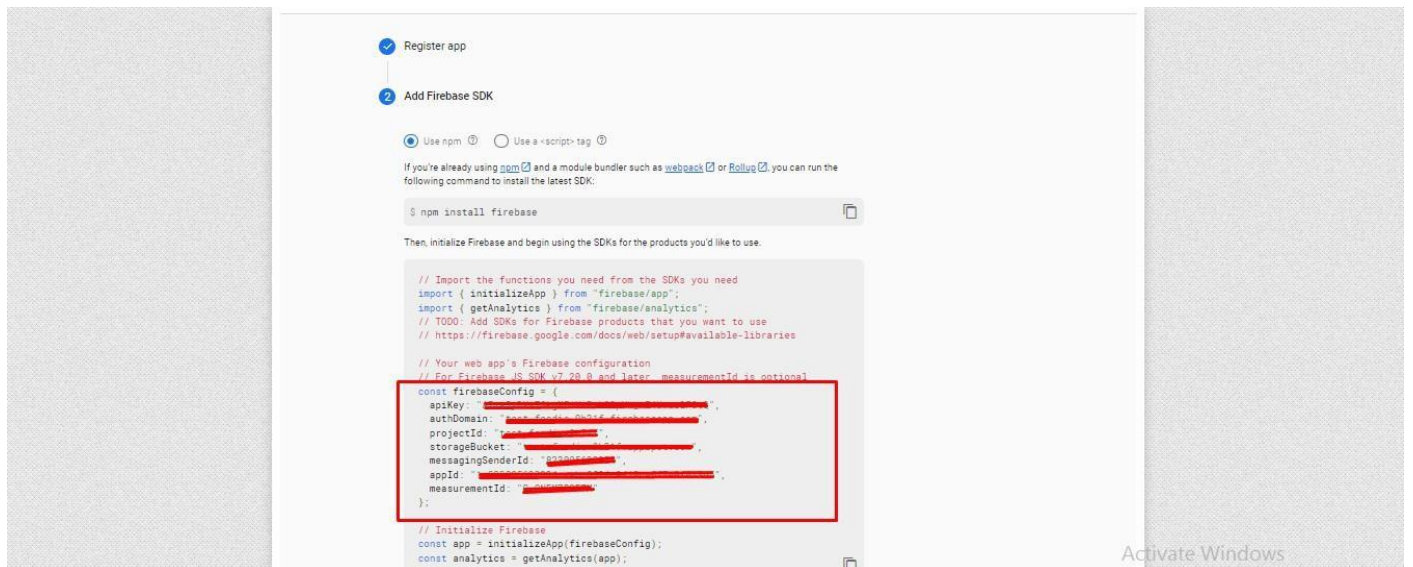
Register app

2 Add Firebase SDK

Use npm ⓘ Use a <script> tag ⓘ

If you're already using npm and a module bundler such as webpack or Rollup, you can run the following command to install the latest SDK:

$ npm install firebase

Then, initialize Firebase and begin using the SDKs for the products you'd like to use.

// Import the functions you need from the SDKs you need
import { initializeApp } from "firebase/app";
import { getAnalytics } from "firebase/analytics";
// TODO: Add SDKs for Firebase products that you want to use
// https://firebase.google.com/docs/web/setup#available-libraries

// Your web app's Firebase configuration
// For Firebase JS SDK v7.20.0 and later, measurementId is optional
const firebaseConfig = {
  apiKey: "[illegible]",
  authDomain: "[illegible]",
  projectId: "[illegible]",
  storageBucket: "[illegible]",
  messagingSenderId: "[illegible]",
  appId: "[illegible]",
  measurementId: "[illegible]"
};

// Initialize Firebase
const app = initializeApp(firebaseConfig);
const analytics = getAnalytics(app);

Activate Windows